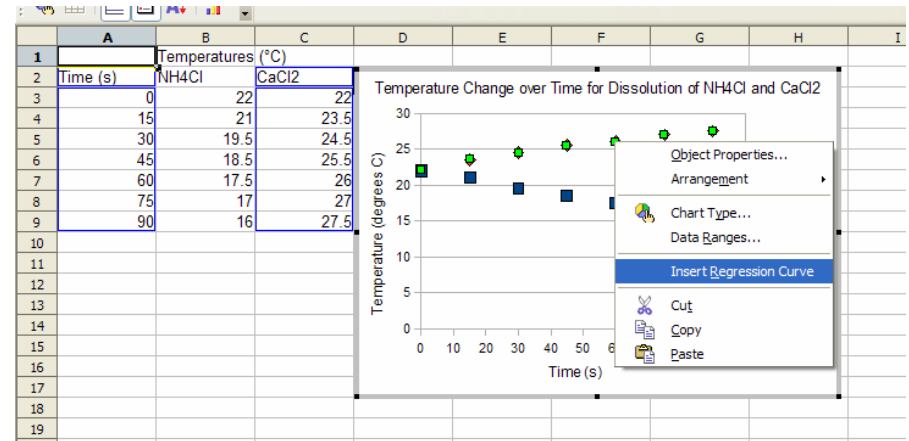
| | A | B | C | D | E | F | G | H | I |
|---|---|---|---|---|---|---|---|---|---|
| 1 | | Temperatures (°C) | | | | | | | |
| 2 | Time (s) | NH4Cl | CaCl2 | | | | | | |
| 3 | 0 | 22 | 22 | | | | | | |
| 4 | 15 | 21 | 23.5 | | | | | | |
| 5 | 30 | 19.5 | 24.5 | | | | | | |
| 6 | 45 | 18.5 | 25.5 | | | | | | |
| 7 | 60 | 17.5 | 26 | | | | | | |
| 8 | 75 | 17 | 27 | | | | | | |
| 9 | 90 | 16 | 27.5 | | | | | | |
| 10 | | | | | | | | | |
| 11 | | | | | | | | | |
| 12 | | | | | | | | | |
| 13 | | | | | | | | | |
| 14 | | | | | | | | | |
| 15 | | | | | | | | | |
| 16 | | | | | | | | | |
| 17 | | | | | | | | | |
| 18 | | | | | | | | | |
| 19 | | | | | | | | | |

Temperature Change over Time for Dissolution of NH4Cl and CaCl2

Temperature (degrees C)

30
25
20
15
10
5
0

0 10 20 30 40 50 6

Time (s)

Object Properties...
Arrangement
Chart Type...
Data Ranges...
Insert Regression Curve
Cut
Copy
Paste